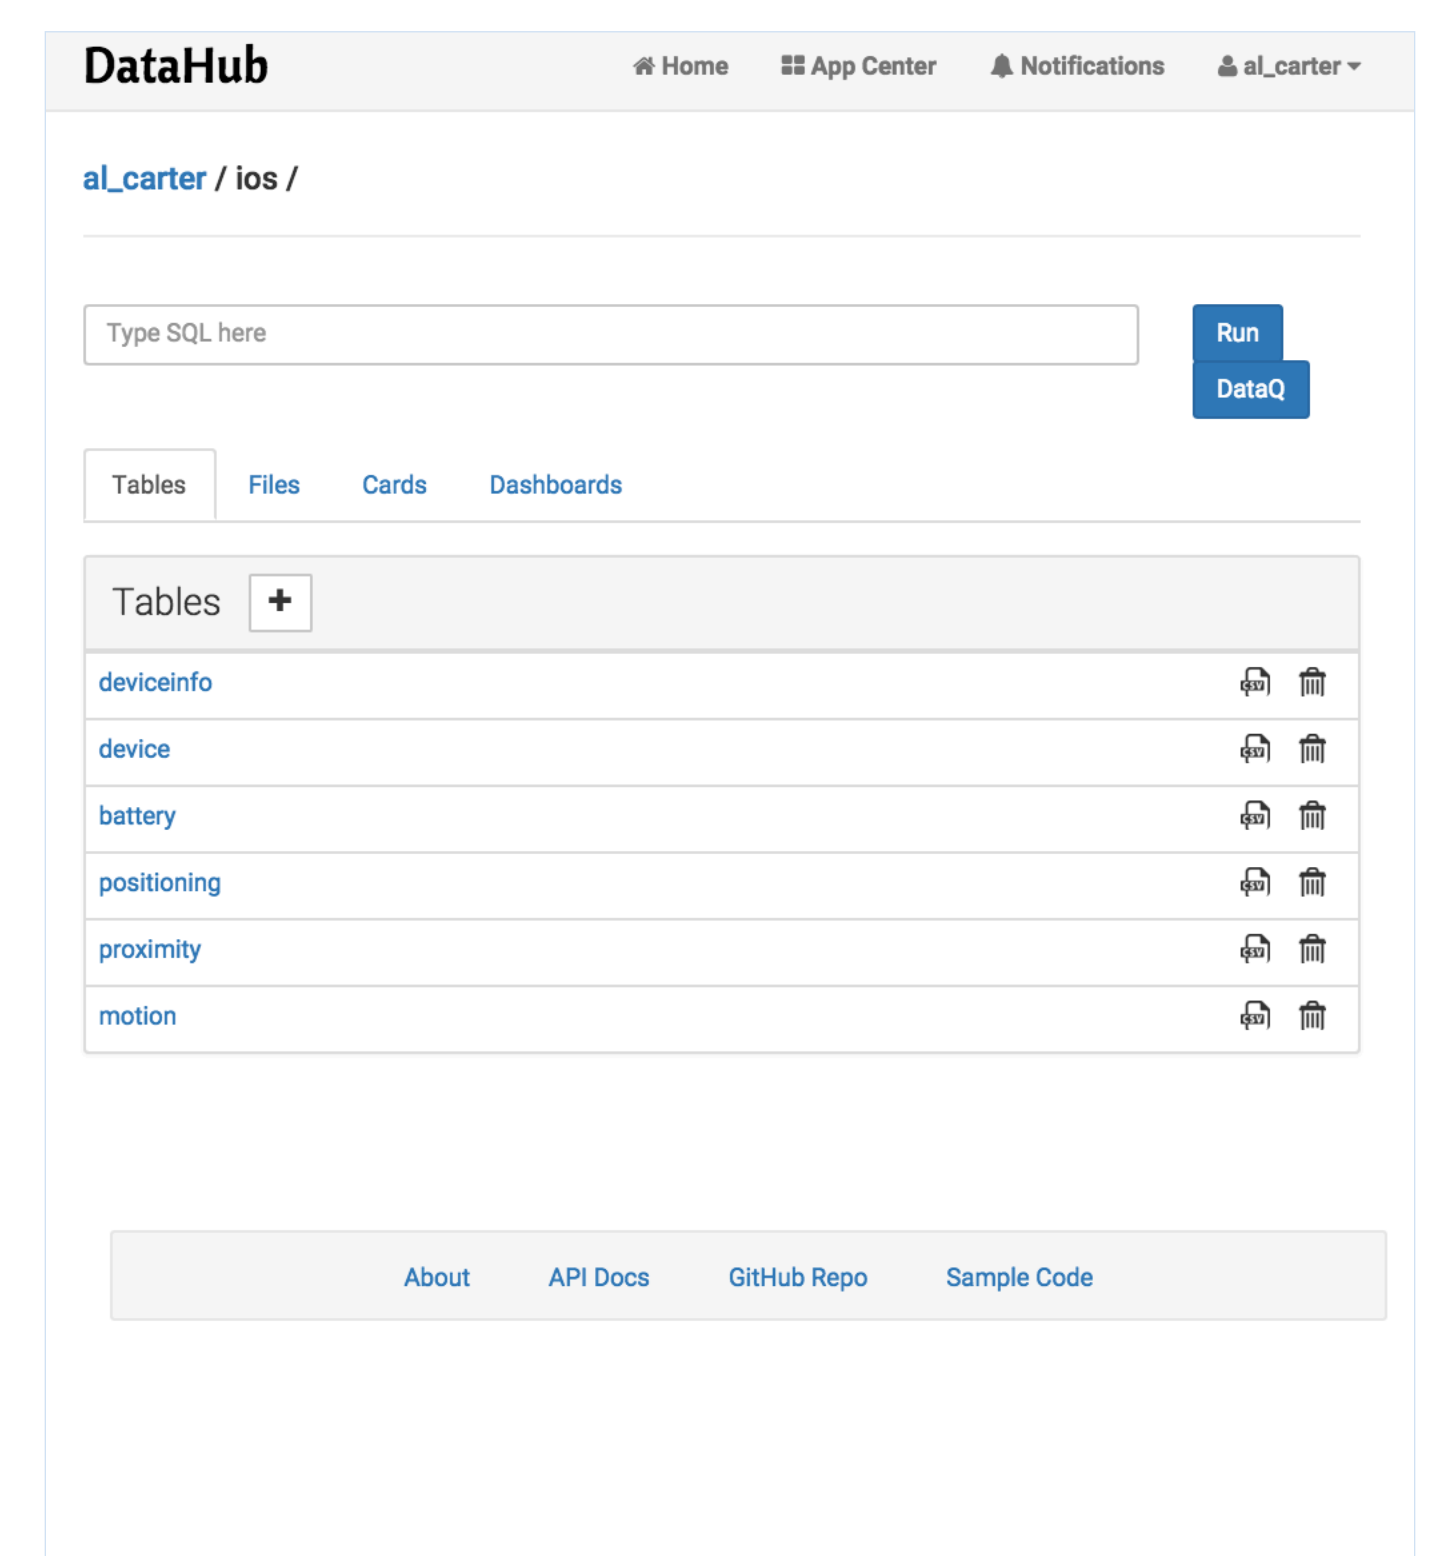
DataHub

Home App Center Notifications al_carter

al_carter / ios /

Type SQL here

Run
DataQ

Tables Files Cards Dashboards

Tables +

deviceinfo
device
battery
positioning
proximity
motion

About API Docs GitHub Repo Sample Code